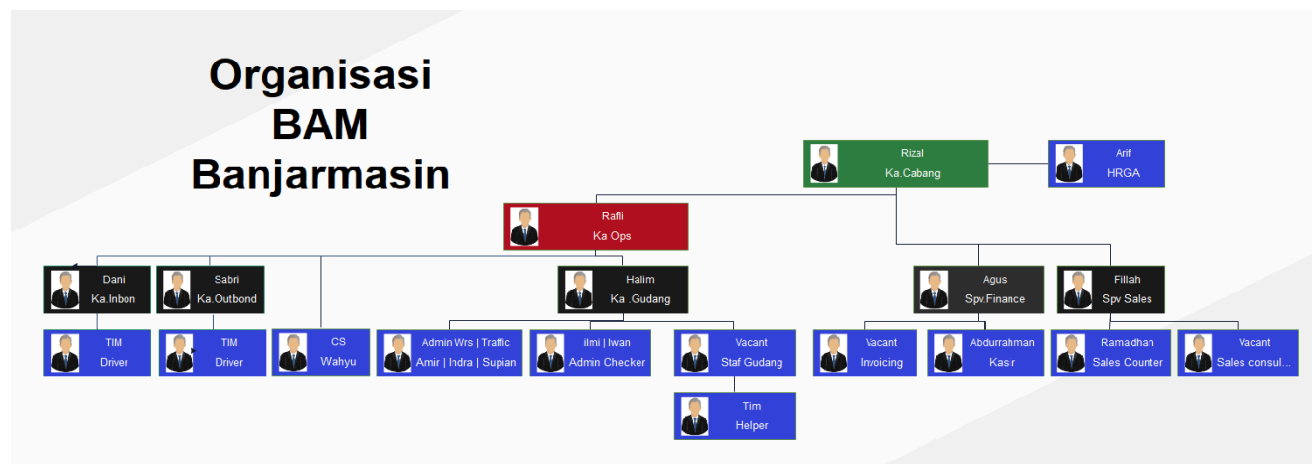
Organisasi BAM Banjarmasin

Rizal
Ka.Cabang

Arif
HRGA

Rafli
Ka Ops

Dani
Ka.Inbon

Sabri
Ka.Outbond

Halim
Ka .Gudang

Agus
Spv.Finance

Fillah
Spv Sales

TIM
Driver

TIM
Driver

CS
Wahyu

Admin Wrs | Traffic
Amir | Indra | Supian

ilmi | Iwan
Admin Checker

Vacant
Staf Gudang

Vacant
Invoicing

Abdurrahman
Kasır

Ramadhan
Sales Counter

Vacant
Sales consul...

Tim
Helper